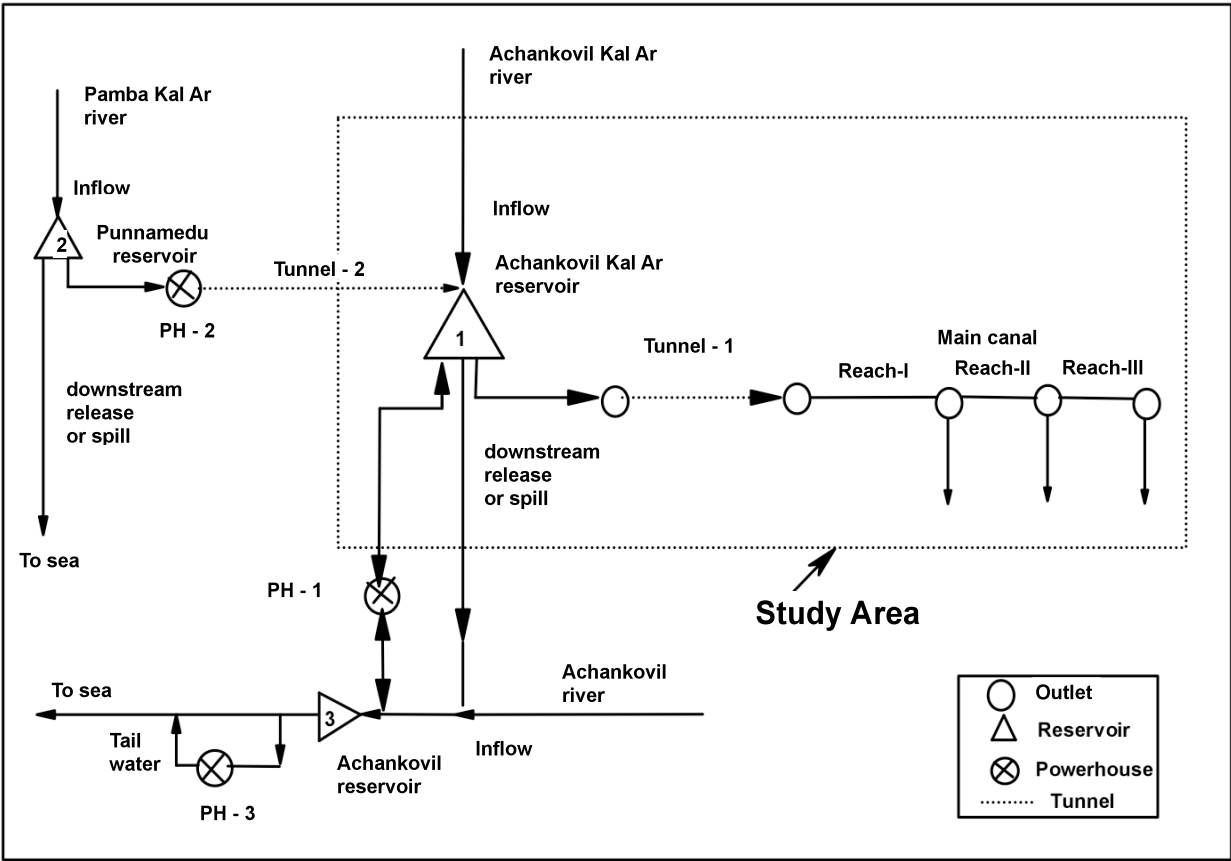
Achankovil Kal Ar river

Pamba Kal Ar river

Inflow

2

Punnamedu reservoir

Tunnel - 2

Inflow

Achankovil Kal Ar reservoir

PH - 2

1

Tunnel - 1

Main canal

Reach-I

Reach-II

Reach-III

downstream release or spill

downstream release or spill

To sea

PH - 1

Study Area

Achankovil river

To sea

3

Tail water

Inflow

Achankovil reservoir

PH - 3

Outlet

Reservoir

Powerhouse

Tunnel